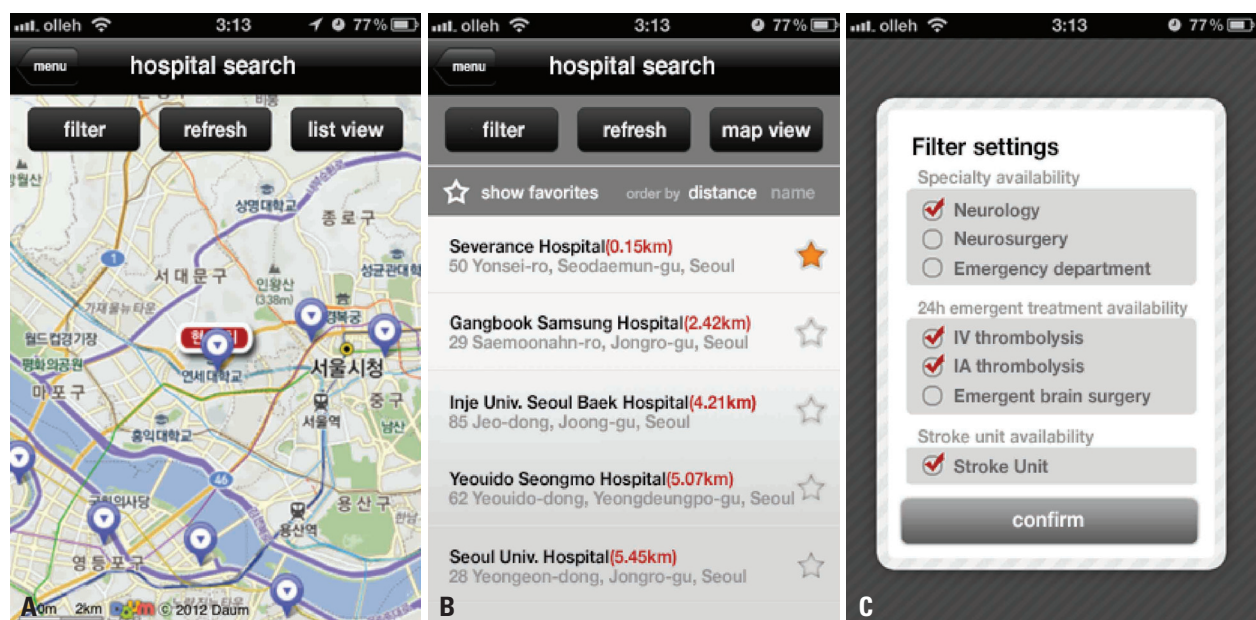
olleh 3:13 77%
menu
hospital search
filter
refresh
list view
종로구
서대문구
상명대학교
인왕산 (338m)
성균관대학교
가재울뉴타운
월드컵경기장
평화의공원
연세대학교
서울시청
마포구
중구
서울역
홍익대학교
국회의사당
용산구
용산역
영등포구
A 0m 2km Daum © 2012 Daum

olleh 3:13 77%
menu
hospital search
filter
refresh
map view
show favorites
order by distance name
Severance Hospital(0.15km)
50 Yonsei-ro, Seodaemun-gu, Seoul
Gangbook Samsung Hospital(2.42km)
29 Saemoonahn-ro, Jongro-gu, Seoul
Inje Univ. Seoul Baek Hospital(4.21km)
85 Jeo-dong, Joong-gu, Seoul
Yeouido Seongmo Hospital(5.07km)
62 Yeouido-dong, Yeongdeungpo-gu, Seoul
Seoul Univ. Hospital(5.45km)
28 Yeongeon-dong, Jongro-gu, Seoul
B

olleh 3:13 77%
Filter settings
Specialty availability
Neurology
Neurosurgery
Emergency department
24h emergent treatment availability
IV thrombolysis
IA thrombolysis
Emergent brain surgery
Stroke unit availability
Stroke Unit
confirm
C